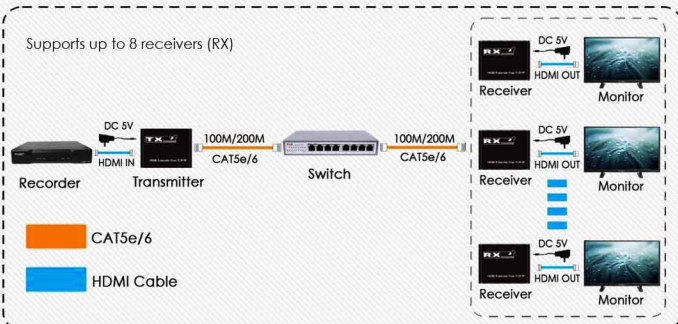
Supports up to 8 receivers (RX)

DC 5V
HDMI IN
Recorder
TX
Transmitter
100M/200M
CAT5e/6
Switch
100M/200M
CAT5e/6

RX
DC 5V
HDMI OUT
Receiver
Monitor

RX
DC 5V
HDMI OUT
Receiver
Monitor

RX
DC 5V
HDMI OUT
Receiver
Monitor

CAT5e/6
HDMI Cable